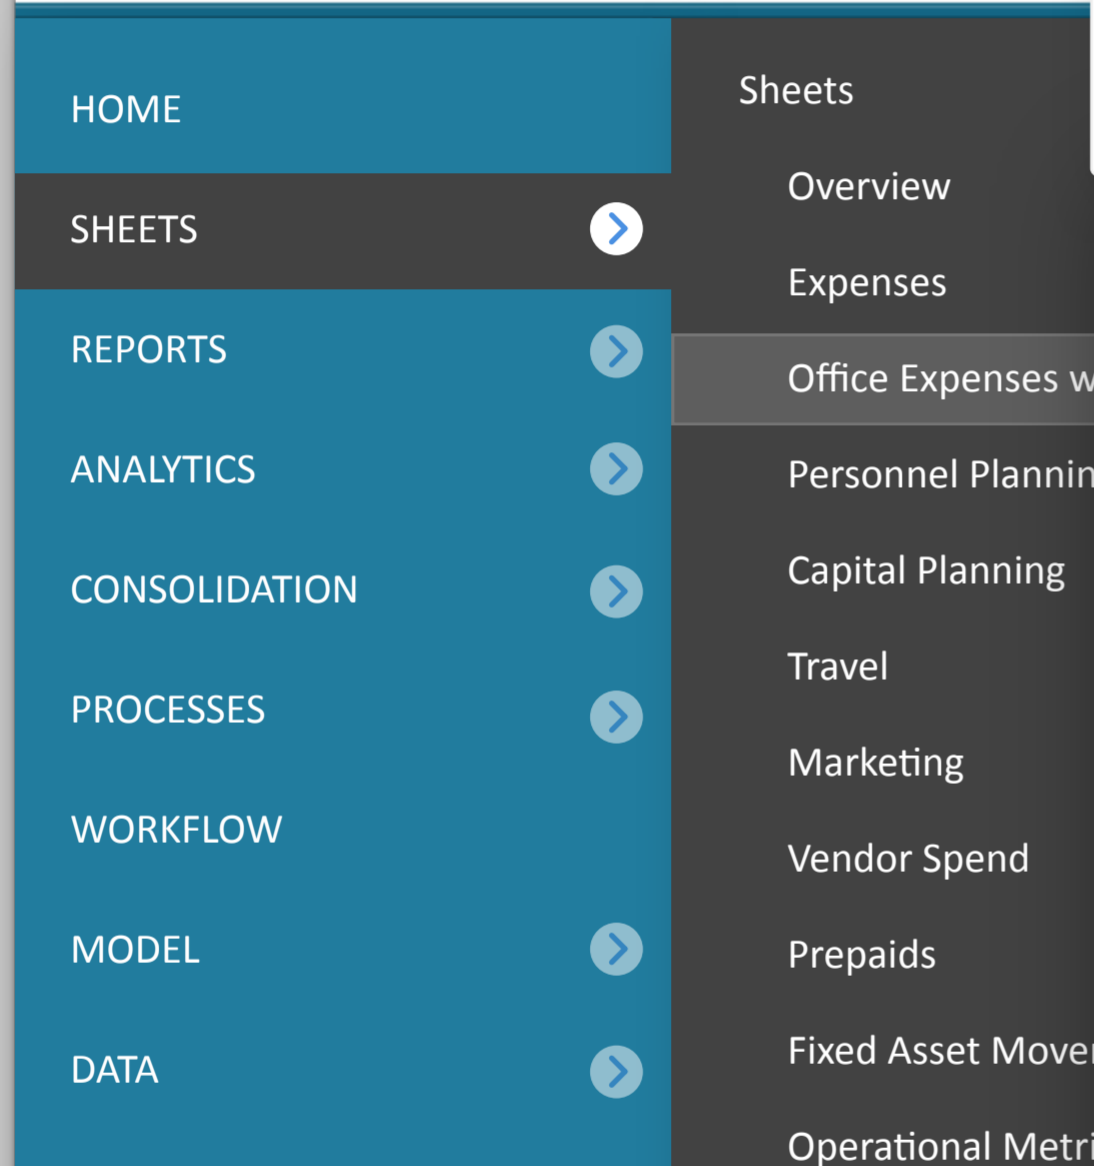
HOME
SHEETS
REPORTS
ANALYTICS
CONSOLIDATION
PROCESSES
WORKFLOW
MODEL
DATA

Sheets
Overview
Expenses
Office Expenses w
Personnel Plannin
Capital Planning
Travel
Marketing
Vendor Spend
Prepaids
Fixed Asset Move
Operational Metri